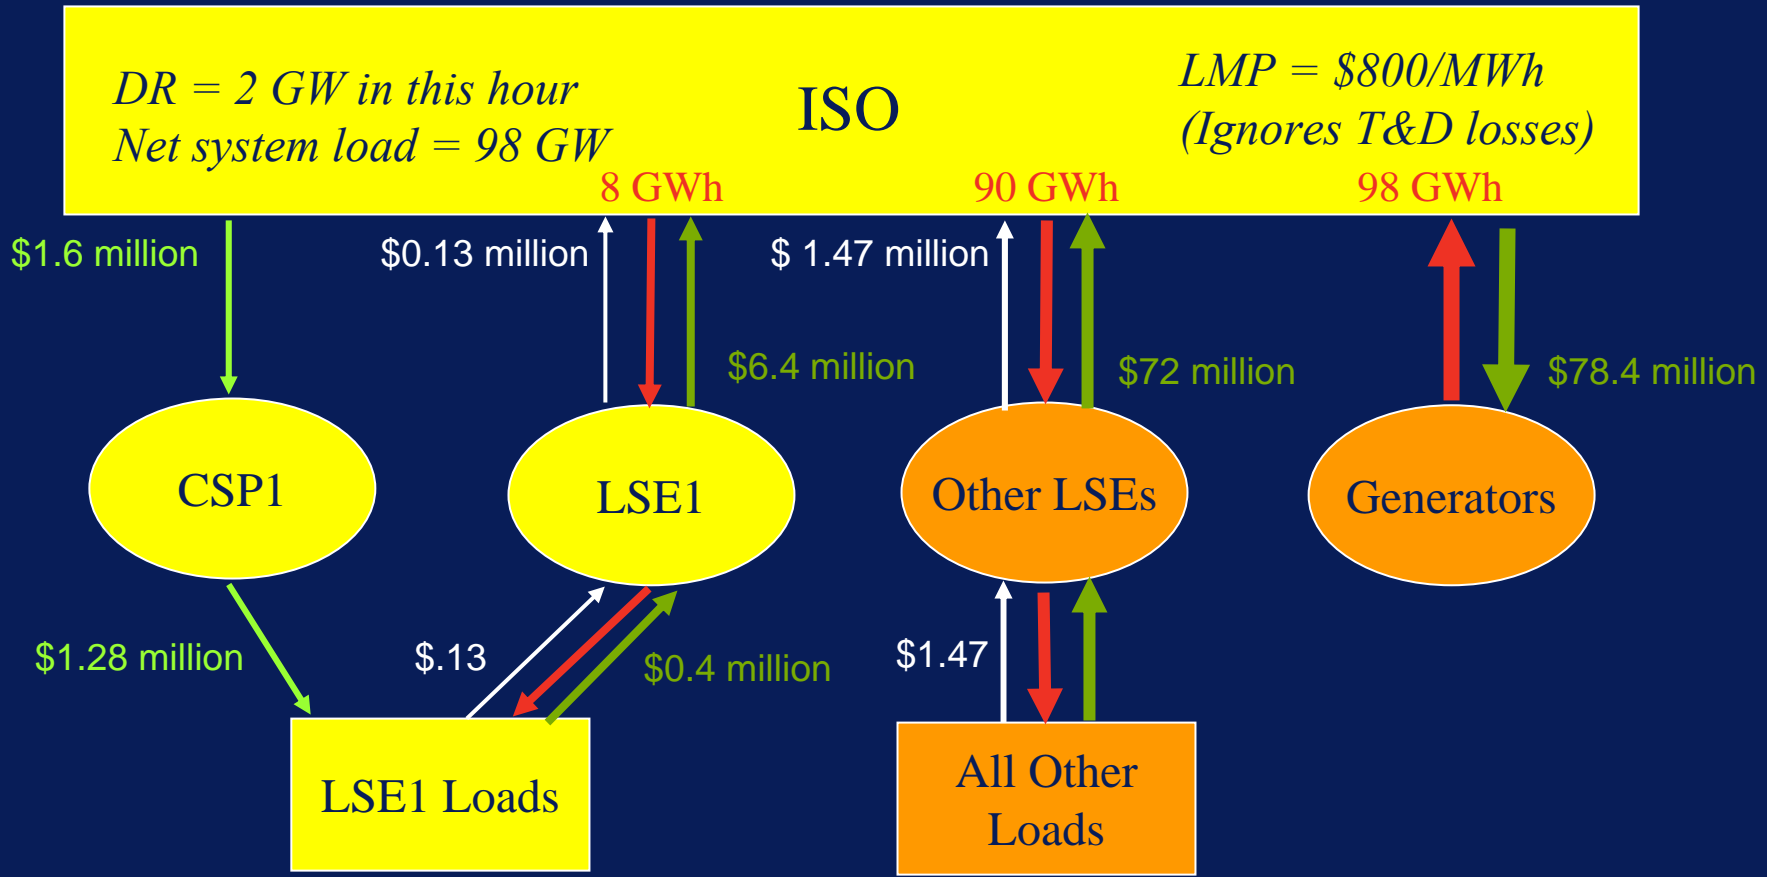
DR = 2 GW in this hour
Net system load = 98 GW

ISO

LMP = \$800/MWh
(Ignores T&D losses)

8 GWh

90 GWh

98 GWh

\$1.6 million

\$0.13 million

\$ 1.47 million

\$6.4 million

\$72 million

\$78.4 million

CSP1

LSE1

Other LSEs

Generators

\$1.28 million

\$.13

\$0.4 million

\$1.47

LSE1 Loads

All Other Loads